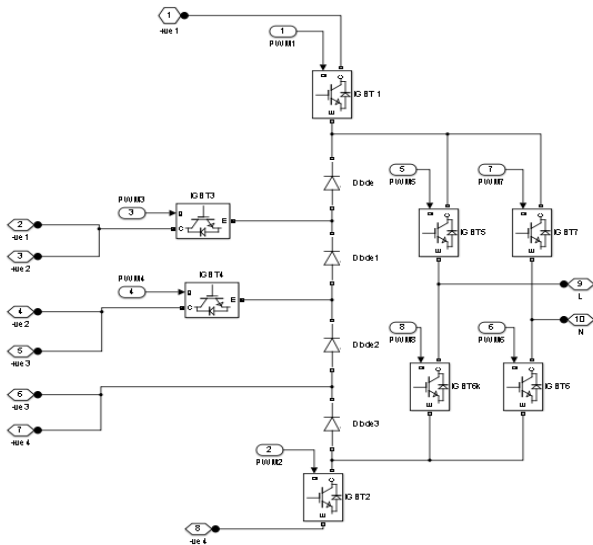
1
+ue 1

1
PWM1

IGBT 1

Diode

5
PWM5

7
PWM7

PWM3
3
IGBT3
g
C
E

2
-ue 1

3
+ue 2

IGBT5

IGBT7

Diode1

PWM4
4
IGBT4
g
C
E

9
L

4
-ue 2

10
N

5
+ue 3

Diode2

8
PWM8

6
PWM6

IGBT6k

IGBT6

6
-ue 3

7
+ue 4

Diode3

2
PWM2

IGBT2

8
-ue 4